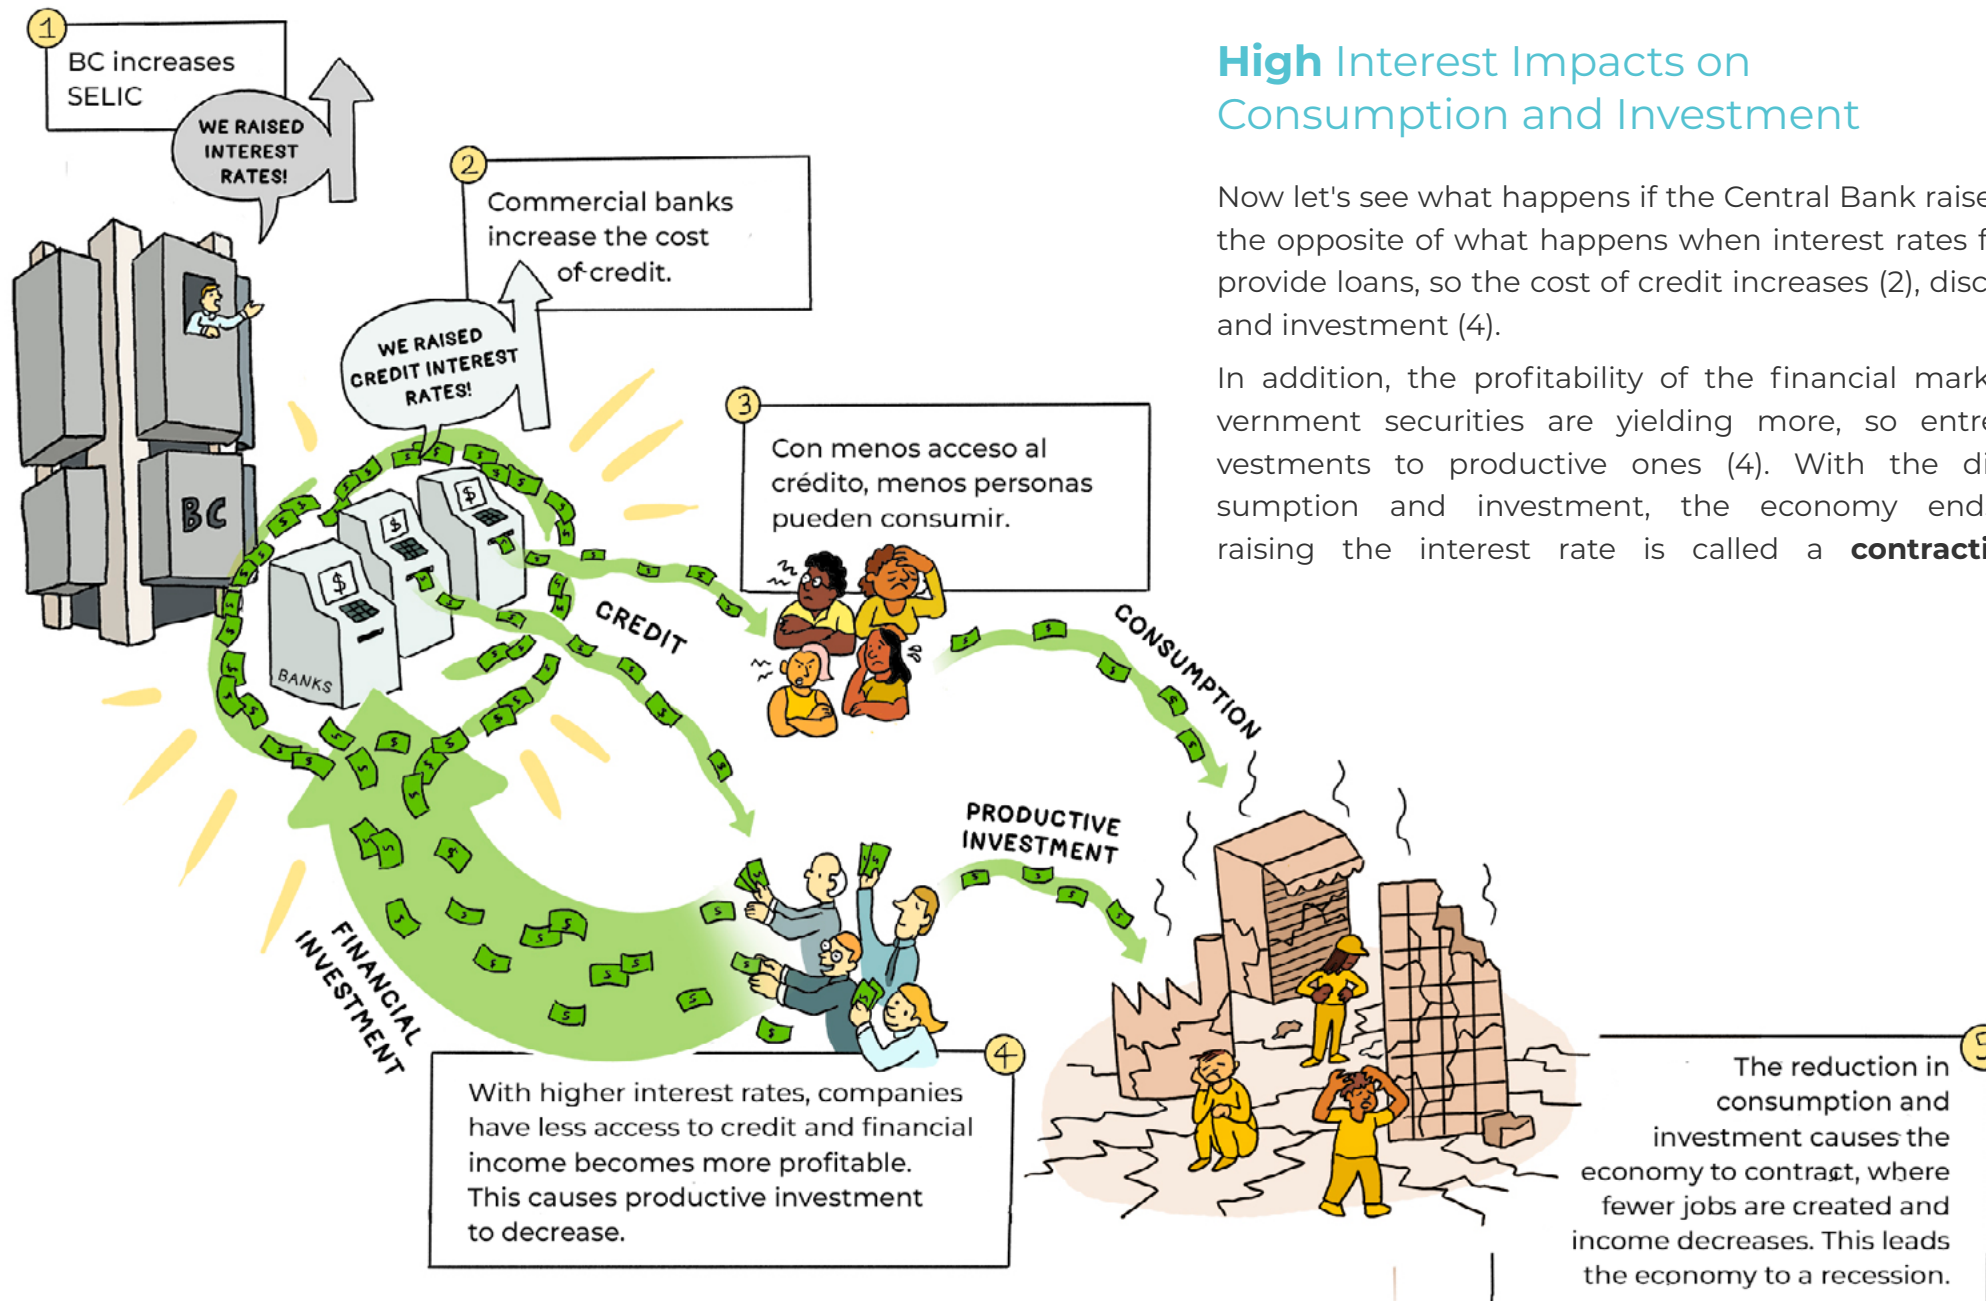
1 BC increases SELIC

WE RAISED INTEREST RATES!

BC

2 Commercial banks increase the cost of credit.

WE RAISED CREDIT INTEREST RATES!

BANKS

CREDIT

3 Con menos acceso al crédito, menos personas pueden consumir.

CONSUMPTION

PRODUCTIVE INVESTMENT

FINANCIAL INVESTMENT

4 With higher interest rates, companies have less access to credit and financial income becomes more profitable. This causes productive investment to decrease.

The reduction in consumption and investment causes the economy to contract, where fewer jobs are created and income decreases. This leads the economy to a recession.

High Interest Impacts on Consumption and Investment

Now let's see what happens if the Central Bank raise the opposite of what happens when interest rates f provide loans, so the cost of credit increases (2), disc and investment (4).

In addition, the profitability of the financial mark vernment securities are yielding more, so entre vestments to productive ones (4). With the di sumption and investment, the economy end raising the interest rate is called a contracti